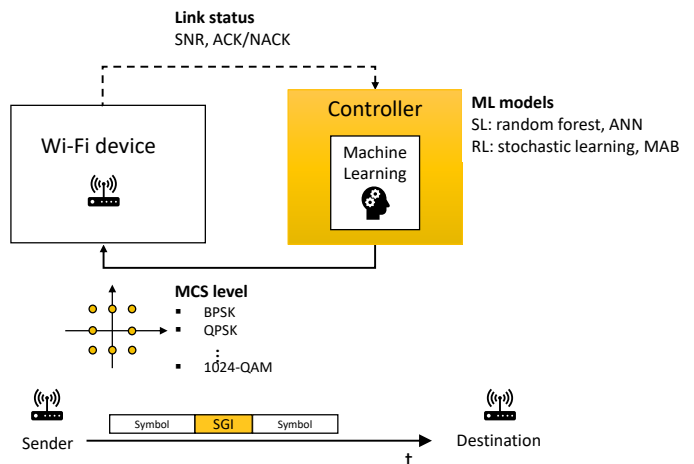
Link status
SNR, ACK/NACK

Wi-Fi device

Controller

Machine Learning

ML models
SL: random forest, ANN
RL: stochastic learning, MAB

MCS level
▪ BPSK
▪ QPSK
⋮
▪ 1024-QAM

Symbol SGI Symbol

Sender

Destination

t